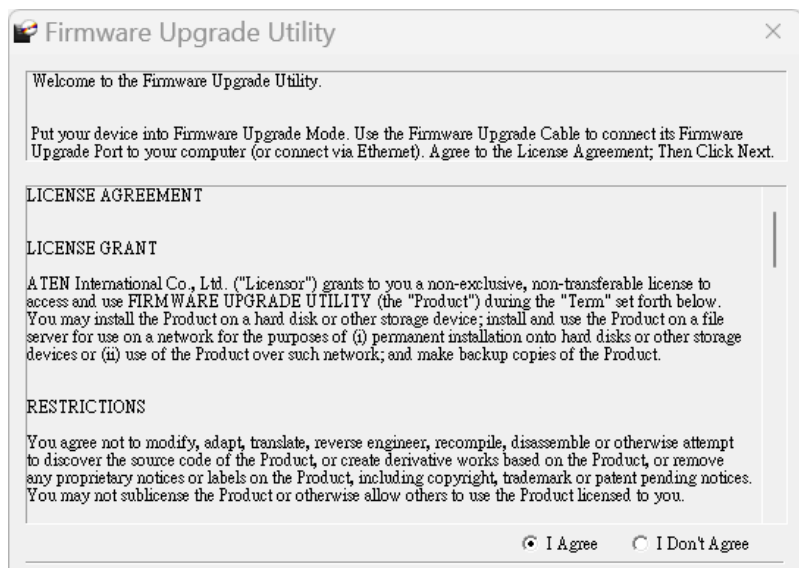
Firmware Upgrade Utility

Welcome to the Firmware Upgrade Utility.

Put your device into Firmware Upgrade Mode. Use the Firmware Upgrade Cable to connect its Firmware Upgrade Port to your computer (or connect via Ethernet). Agree to the License Agreement; Then Click Next.

LICENSE AGREEMENT

LICENSE GRANT

ATEN International Co., Ltd. ("Licensor") grants to you a non-exclusive, non-transferable license to access and use FIRMWARE UPGRADE UTILITY (the "Product") during the "Term" set forth below. You may install the Product on a hard disk or other storage device; install and use the Product on a file server for use on a network for the purposes of (i) permanent installation onto hard disks or other storage devices or (ii) use of the Product over such network; and make backup copies of the Product.

RESTRICTIONS

You agree not to modify, adapt, translate, reverse engineer, recompile, disassemble or otherwise attempt to discover the source code of the Product, or create derivative works based on the Product, or remove any proprietary notices or labels on the Product, including copyright, trademark or patent pending notices. You may not sublicense the Product or otherwise allow others to use the Product licensed to you.

I Agree
I Don't Agree